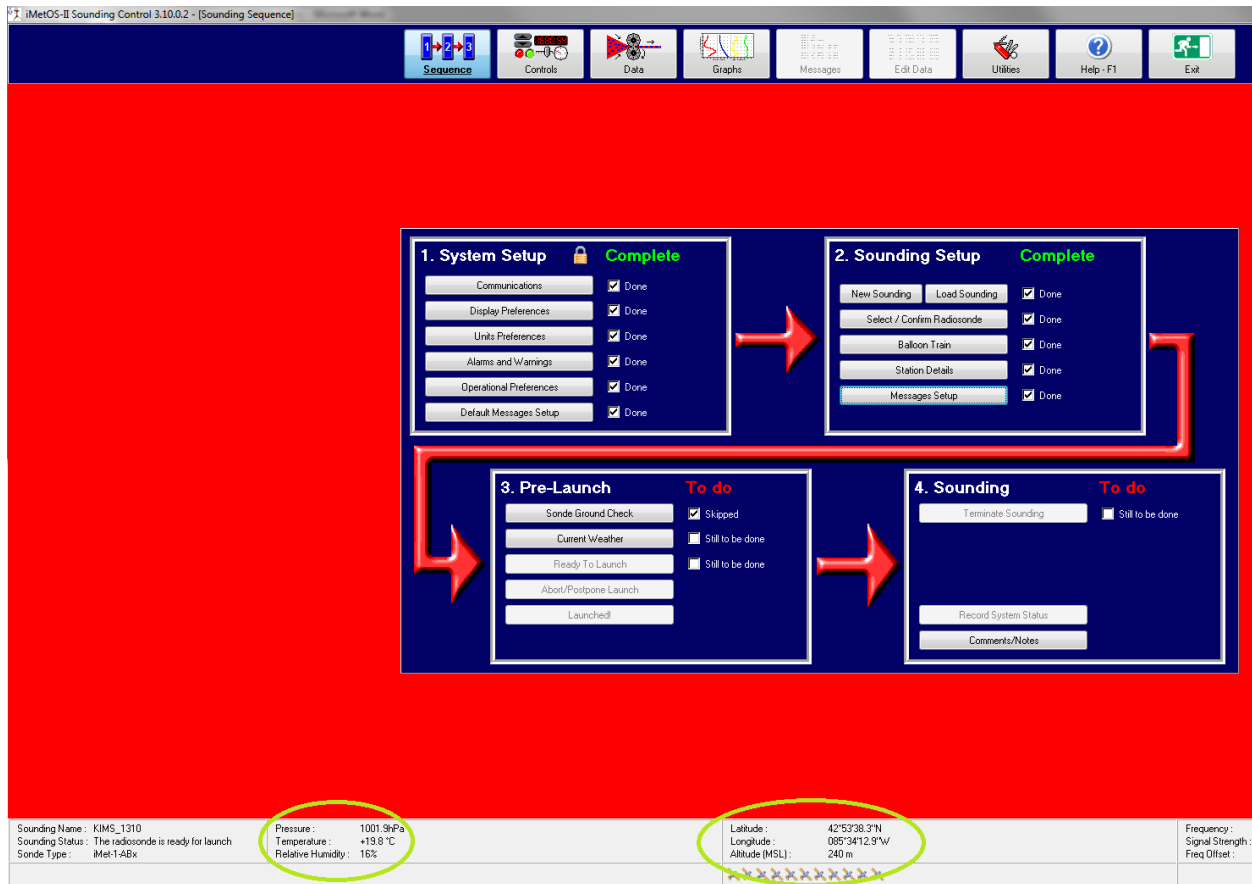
iMetOS-II Sounding Control 3.10.0.2 - [Sounding Sequence]

Sequence
Controls
Data
Graphs
Messages
Edit Data
Utilities
Help - F1
Exit

1. System Setup Complete
Communications Done
Display Preferences Done
Units Preferences Done
Alarms and Warnings Done
Operational Preferences Done
Default Messages Setup Done

2. Sounding Setup Complete
New Sounding Load Sounding Done
Select / Confirm Radiosonde Done
Balloon Train Done
Station Details Done
Messages Setup Done

3. Pre-Launch To do
Sonde Ground Check Skipped
Current Weather Still to be done
Ready To Launch Still to be done
Abort/Postpone Launch
Launched!

4. Sounding To do
Terminate Sounding Still to be done
Record System Status
Comments/Notes

Sounding Name : KIMS_1310
Sounding Status : The radiosonde is ready for launch
Sonde Type : iMet-1-ABx
Pressure : 1001.9hPa
Temperature : +19.8 °C
Relative Humidity : 16%
Latitude : 42°53'38.3"N
Longitude : 085°34'12.9"W
Altitude (MSL) : 240 m
Frequency :
Signal Strength :
Freq Offset :